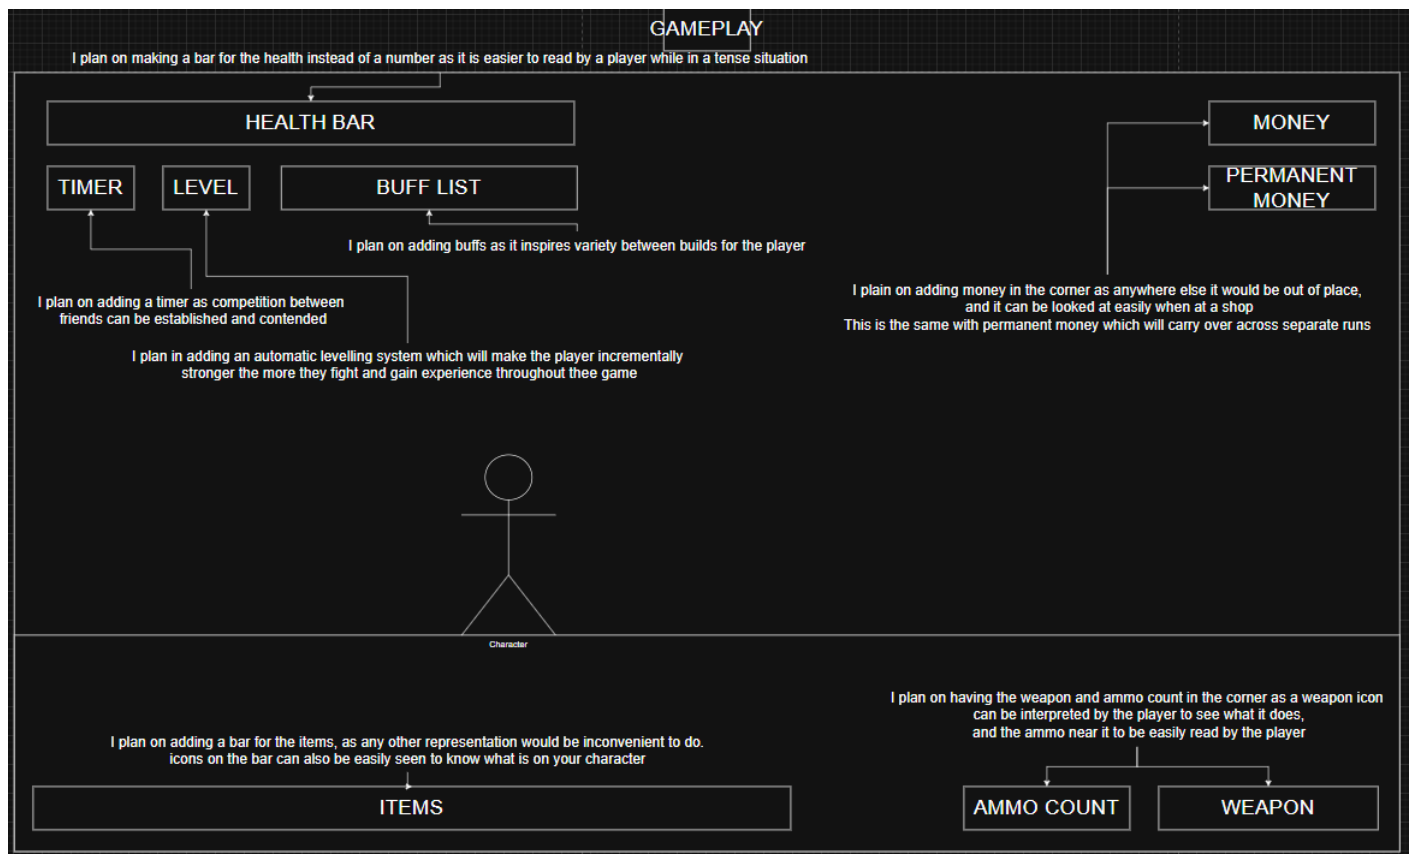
GAMEPLAY

I plan on making a bar for the health instead of a number as it is easier to read by a player while in a tense situation

HEALTH BAR

MONEY

TIMER

LEVEL

BUFF LIST

PERMANENT MONEY

I plan on adding buffs as it inspires variety between builds for the player

I plan on adding a timer as competition between friends can be established and contended

I plain on adding money in the corner as anywhere else it would be out of place, and it can be looked at easily when at a shop
This is the same with permanent money which will carry over across separate runs

I plan in adding an automatic levelling system which will make the player incrementally stronger the more they fight and gain experience throughout thee game

Character

I plan on having the weapon and ammo count in the corner as a weapon icon can be interpreted by the player to see what it does, and the ammo near it to be easily read by the player

I plan on adding a bar for the items, as any other representation would be inconvenient to do. icons on the bar can also be easily seen to know what is on your character

ITEMS

AMMO COUNT

WEAPON